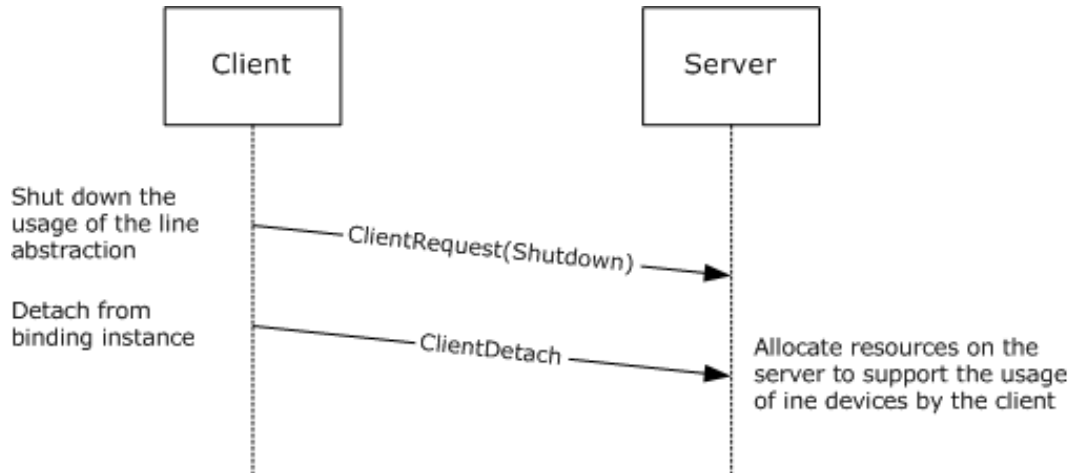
Client

Server

Shut down the usage of the line abstraction

ClientRequest(Shutdown)

Detach from binding instance

ClientDetach

Allocate resources on the server to support the usage of ine devices by the client